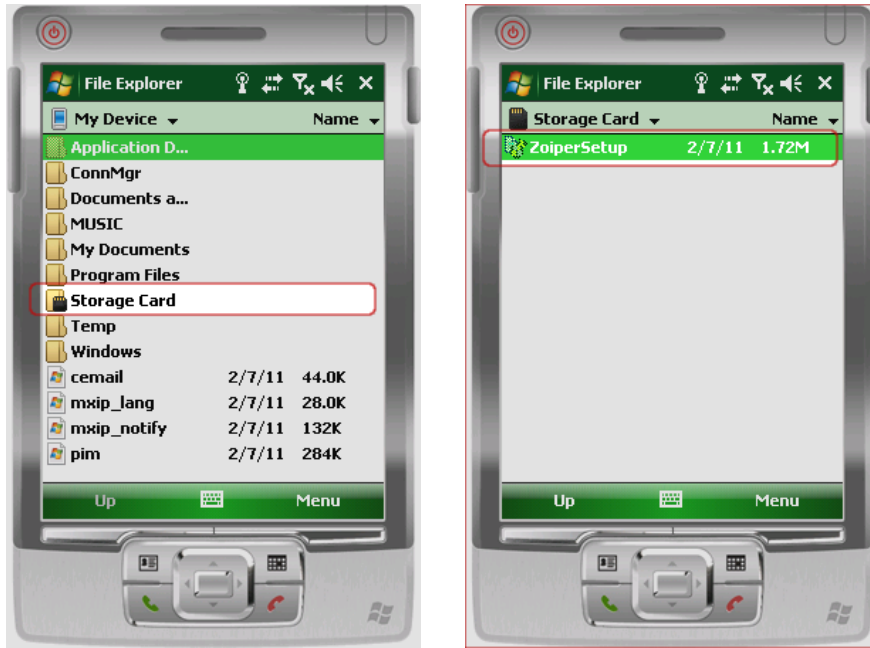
File Explorer

My Device Name

Application D...
ConnMgr
Documents a...
MUSIC
My Documents
Program Files
Storage Card
Temp
Windows

| | | |
|---|---|---|
| cemail | 2/7/11 | 44.0K |
| mxip_lang | 2/7/11 | 28.0K |
| mxip_notify | 2/7/11 | 132K |
| pim | 2/7/11 | 284K |

Up Menu

File Explorer

Storage Card Name

| | | |
|---|---|---|
| ZoiperSetup | 2/7/11 | 1.72M |

Up Menu